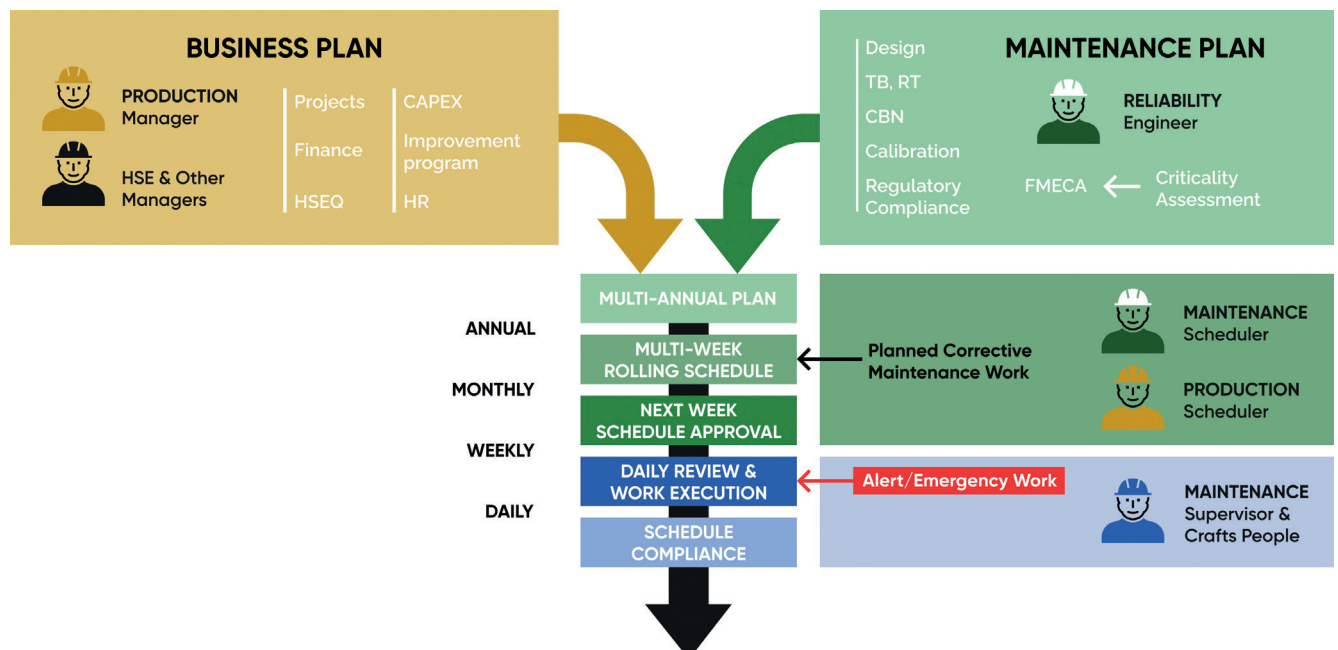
BUSINESS PLAN

PRODUCTION Manager

HSE & Other Managers

Projects
Finance
HSEQ

CAPEX
Improvement program
HR

MAINTENANCE PLAN

Design
TB, RT
CBN
Calibration
Regulatory Compliance

RELIABILITY Engineer

FMECA ← Criticality Assessment

MULTI-ANNUAL PLAN

ANNUAL

MULTI-WEEK ROLLING SCHEDULE

MONTHLY

NEXT WEEK SCHEDULE APPROVAL

WEEKLY

DAILY REVIEW & WORK EXECUTION

DAILY

SCHEDULE COMPLIANCE

Planned Corrective Maintenance Work

MAINTENANCE Scheduler

PRODUCTION Scheduler

Alert/Emergency Work

MAINTENANCE Supervisor & Crafts People